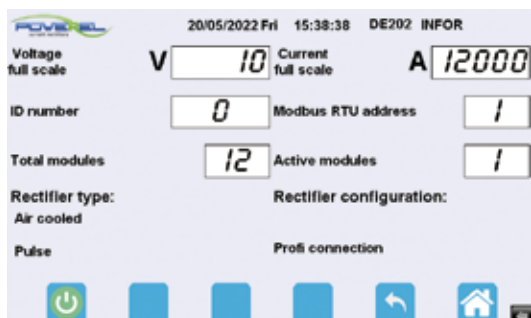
POWEREL

20/05/2022 Fri 15:38:38 DE202 INFOR

Voltage full scale V 10

Current full scale A 12000

ID number 0

Modbus RTU address 1

Total modules 12

Active modules 1

Rectifier type:

Air cooled

Pulse

Rectifier configuration:

Profi connection